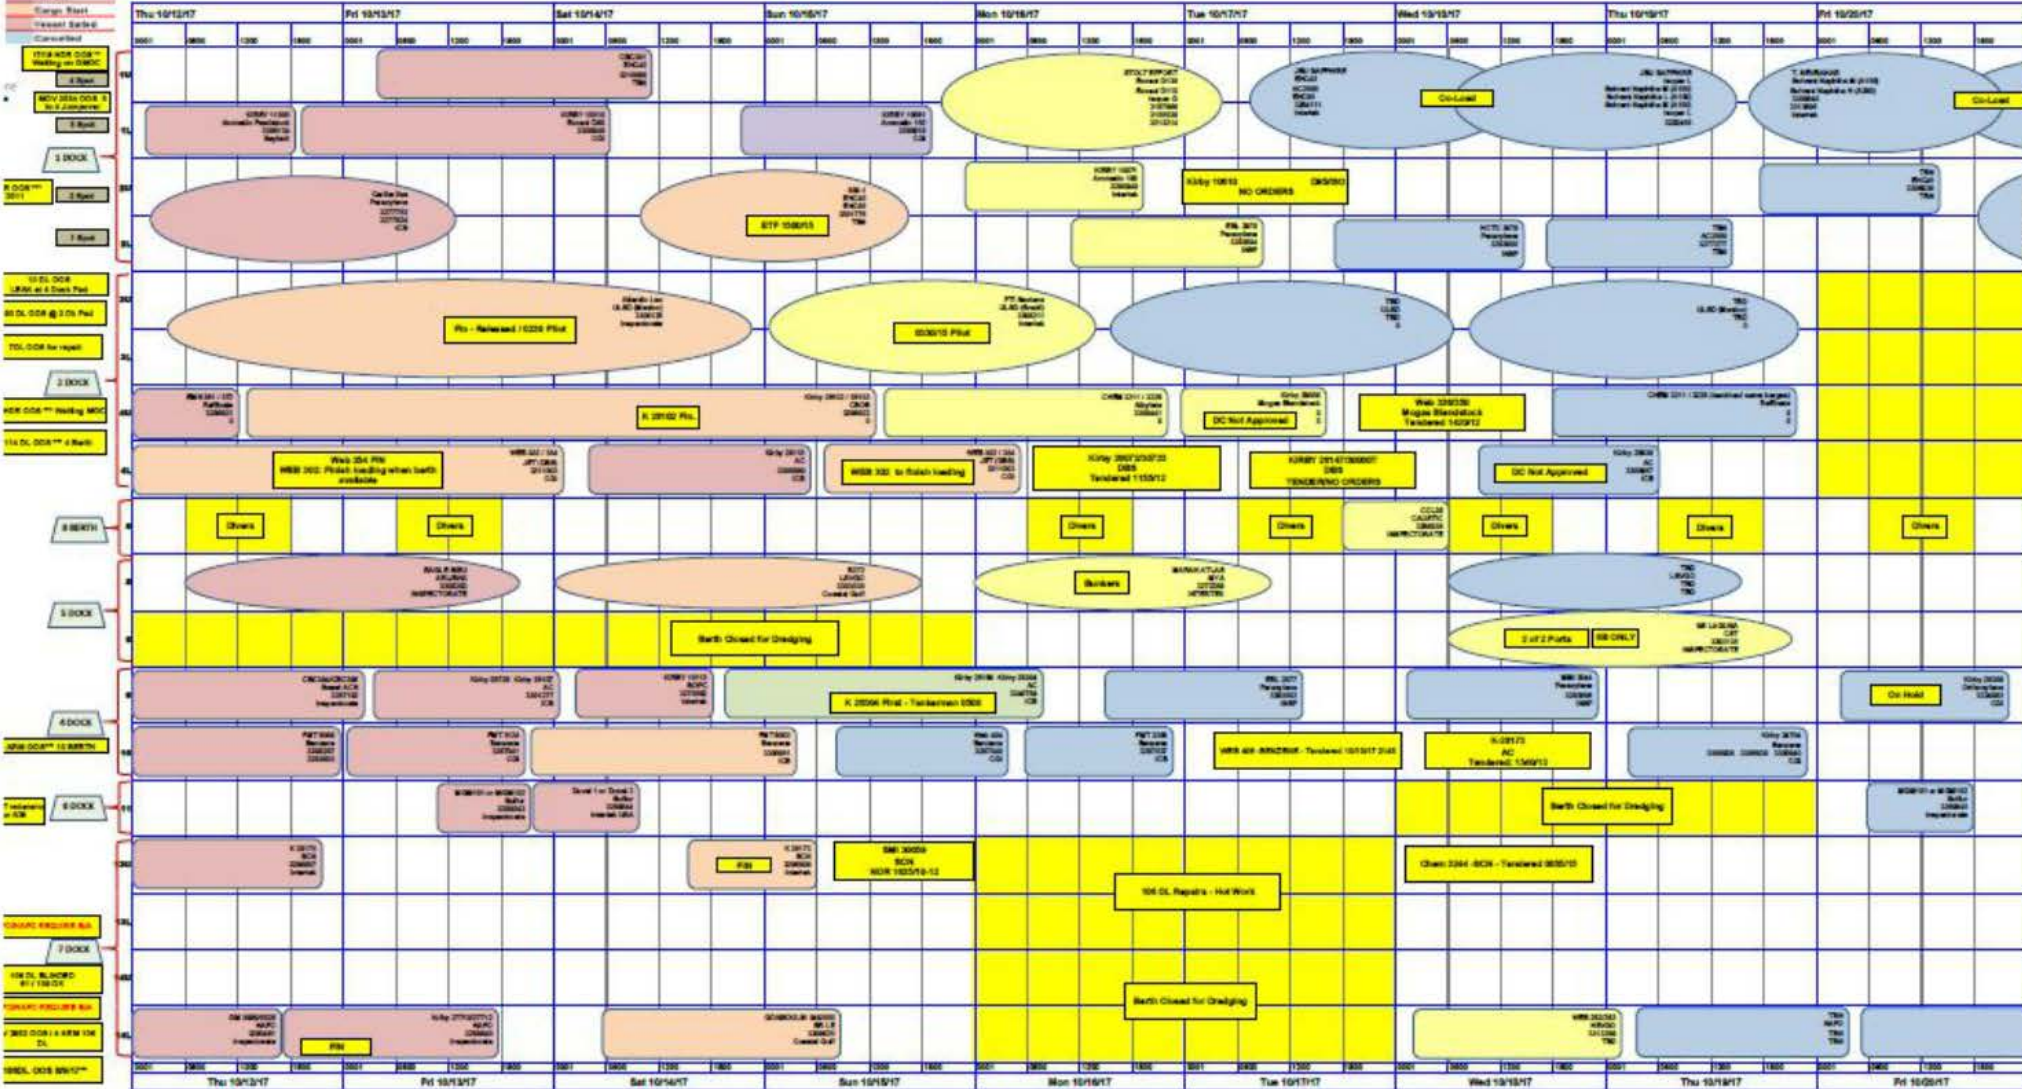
Cargo Start
Vessel Sailed
Cancelled

Thu 10/12/17
Fri 10/13/17
Sat 10/14/17
Sun 10/15/17
Mon 10/16/17
Tue 10/17/17
Wed 10/18/17
Thu 10/19/17
Fri 10/20/17

1 DOCK
2 DOCK
B BERTH
5 DOCK
6 DOCK
8 DOCK
7 DOCK

Co-Load
Co-Load
Kirby 10610 NO ORDERS
ETP 1500/15
Fin - Released / 0200 Pilot
0030/16 Pilot
K 28102 Fin.
DC Not Approved
Web 320/330 Mogas Blendstock Tendered 1400/12
WEB 354 FIN WEB 302: Finish loading when berth available
WEB 302 to finish loading
Kirby DBS Tendered 1150/12
KIRBY DBS TENDERED/NO ORDERS
DC Not Approved
Divers
Divers
Divers
Divers
Divers
Divers
Divers
Bunkers
Berth Closed for Dredging
2 of 2 Ports
SB ONLY
K 28096 Final - Tankerman 0500
On Hold
WEB 400 BENZENE - Tendered 10/13/17 2145
AC Tendered 1340/13
Berth Closed for Dredging
FIN
SMI SCN NOR 1025/16-12
Chem 3344 -SCN - Tendered 0830/13
106 DL Repairs - Hot Work
Berth Closed for Dredging
FIN

Thu 10/12/17
Fri 10/13/17
Sat 10/14/17
Sun 10/15/17
Mon 10/16/17
Tue 10/17/17
Wed 10/18/17
Thu 10/19/17
Fri 10/20/17